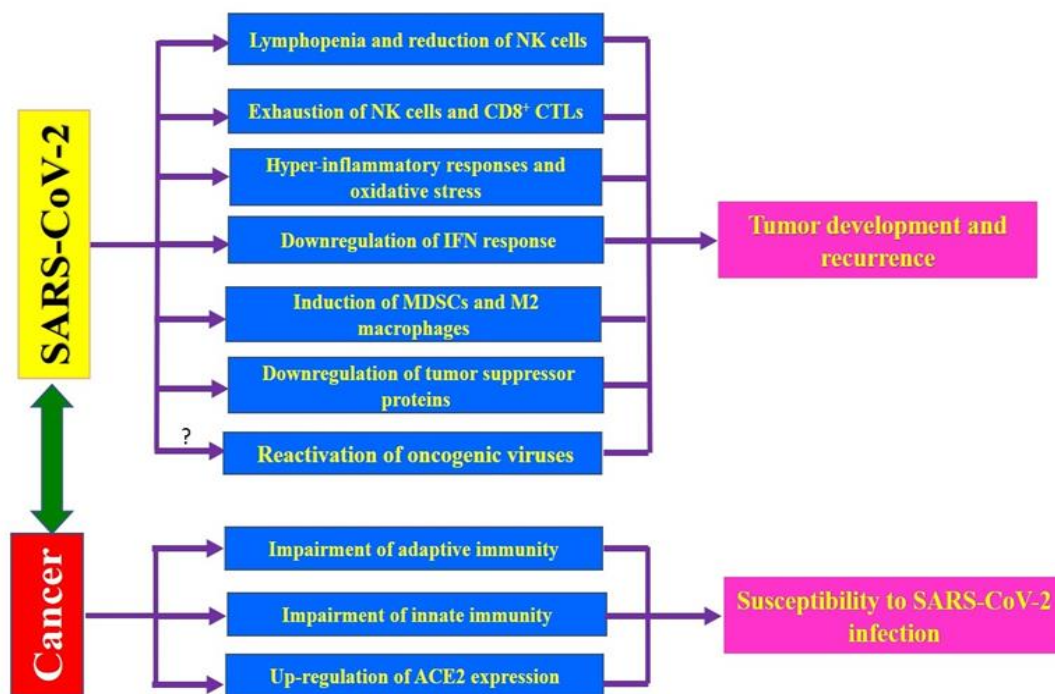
SARS-CoV-2

Lymphopenia and reduction of NK cells

Exhaustion of NK cells and CD8$^+$ CTLs

Hyper-inflammatory responses and oxidative stress

Downregulation of IFN response

Induction of MDSCs and M2 macrophages

Downregulation of tumor suppressor proteins

?

Reactivation of oncogenic viruses

Tumor development and recurrence

Cancer

Impairment of adaptive immunity

Impairment of innate immunity

Up-regulation of ACE2 expression

Susceptibility to SARS-CoV-2 infection